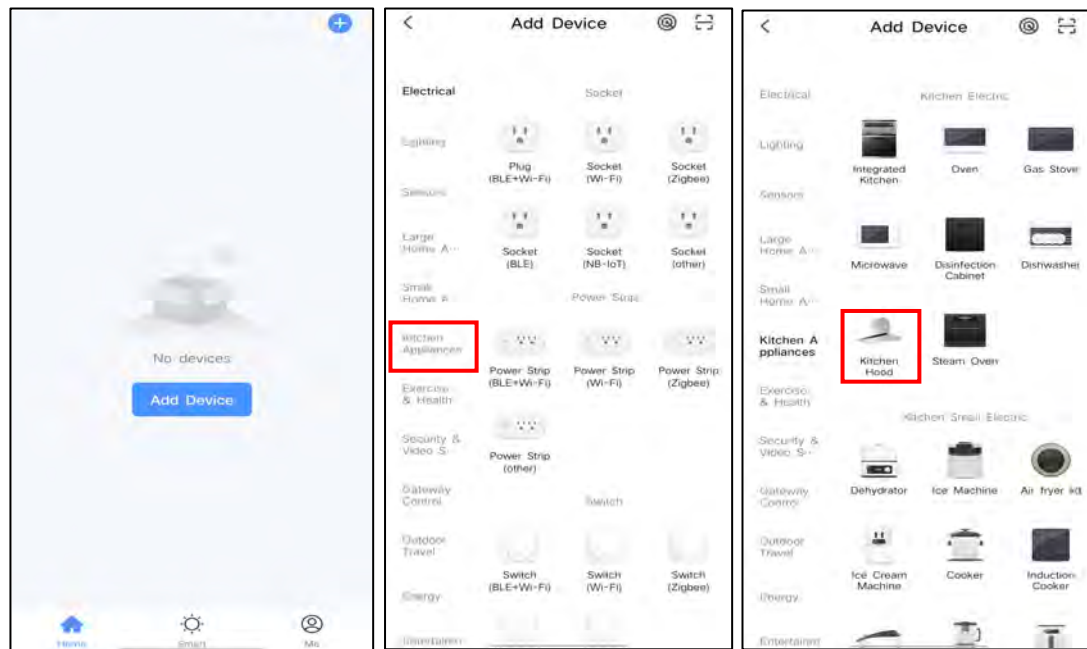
No devices

Add Device

Home Smart Me

Add Device

Electrical
Lighting
Sensors
Large Home A···
Small Home A···
Kitchen Appliances
Exercise & Health
Security & Video S···
Gateway Control
Outdoor Travel
Energy
Entertainm

Socket

Plug (BLE+Wi-Fi)
Socket (Wi-Fi)
Socket (Zigbee)
Socket (BLE)
Socket (NB-IoT)
Socket (other)

Power Strip

Power Strip (BLE+Wi-Fi)
Power Strip (Wi-Fi)
Power Strip (Zigbee)
Power Strip (other)

Switch

Switch (BLE+Wi-Fi)
Switch (Wi-Fi)
Switch (Zigbee)

Add Device

Electrical
Lighting
Sensors
Large Home A···
Small Home A···
Kitchen Appliances
Exercise & Health
Security & Video S···
Gateway Control
Outdoor Travel
Energy
Entertainm

Kitchen Electric

Integrated Kitchen
Oven
Gas Stove
Microwave
Disinfection Cabinet
Dishwasher
Kitchen Hood
Steam Oven

Kitchen Small Electric

Dehydrator
Ice Machine
Air fryer kit
Ice Cream Machine
Cooker
Induction Cooker